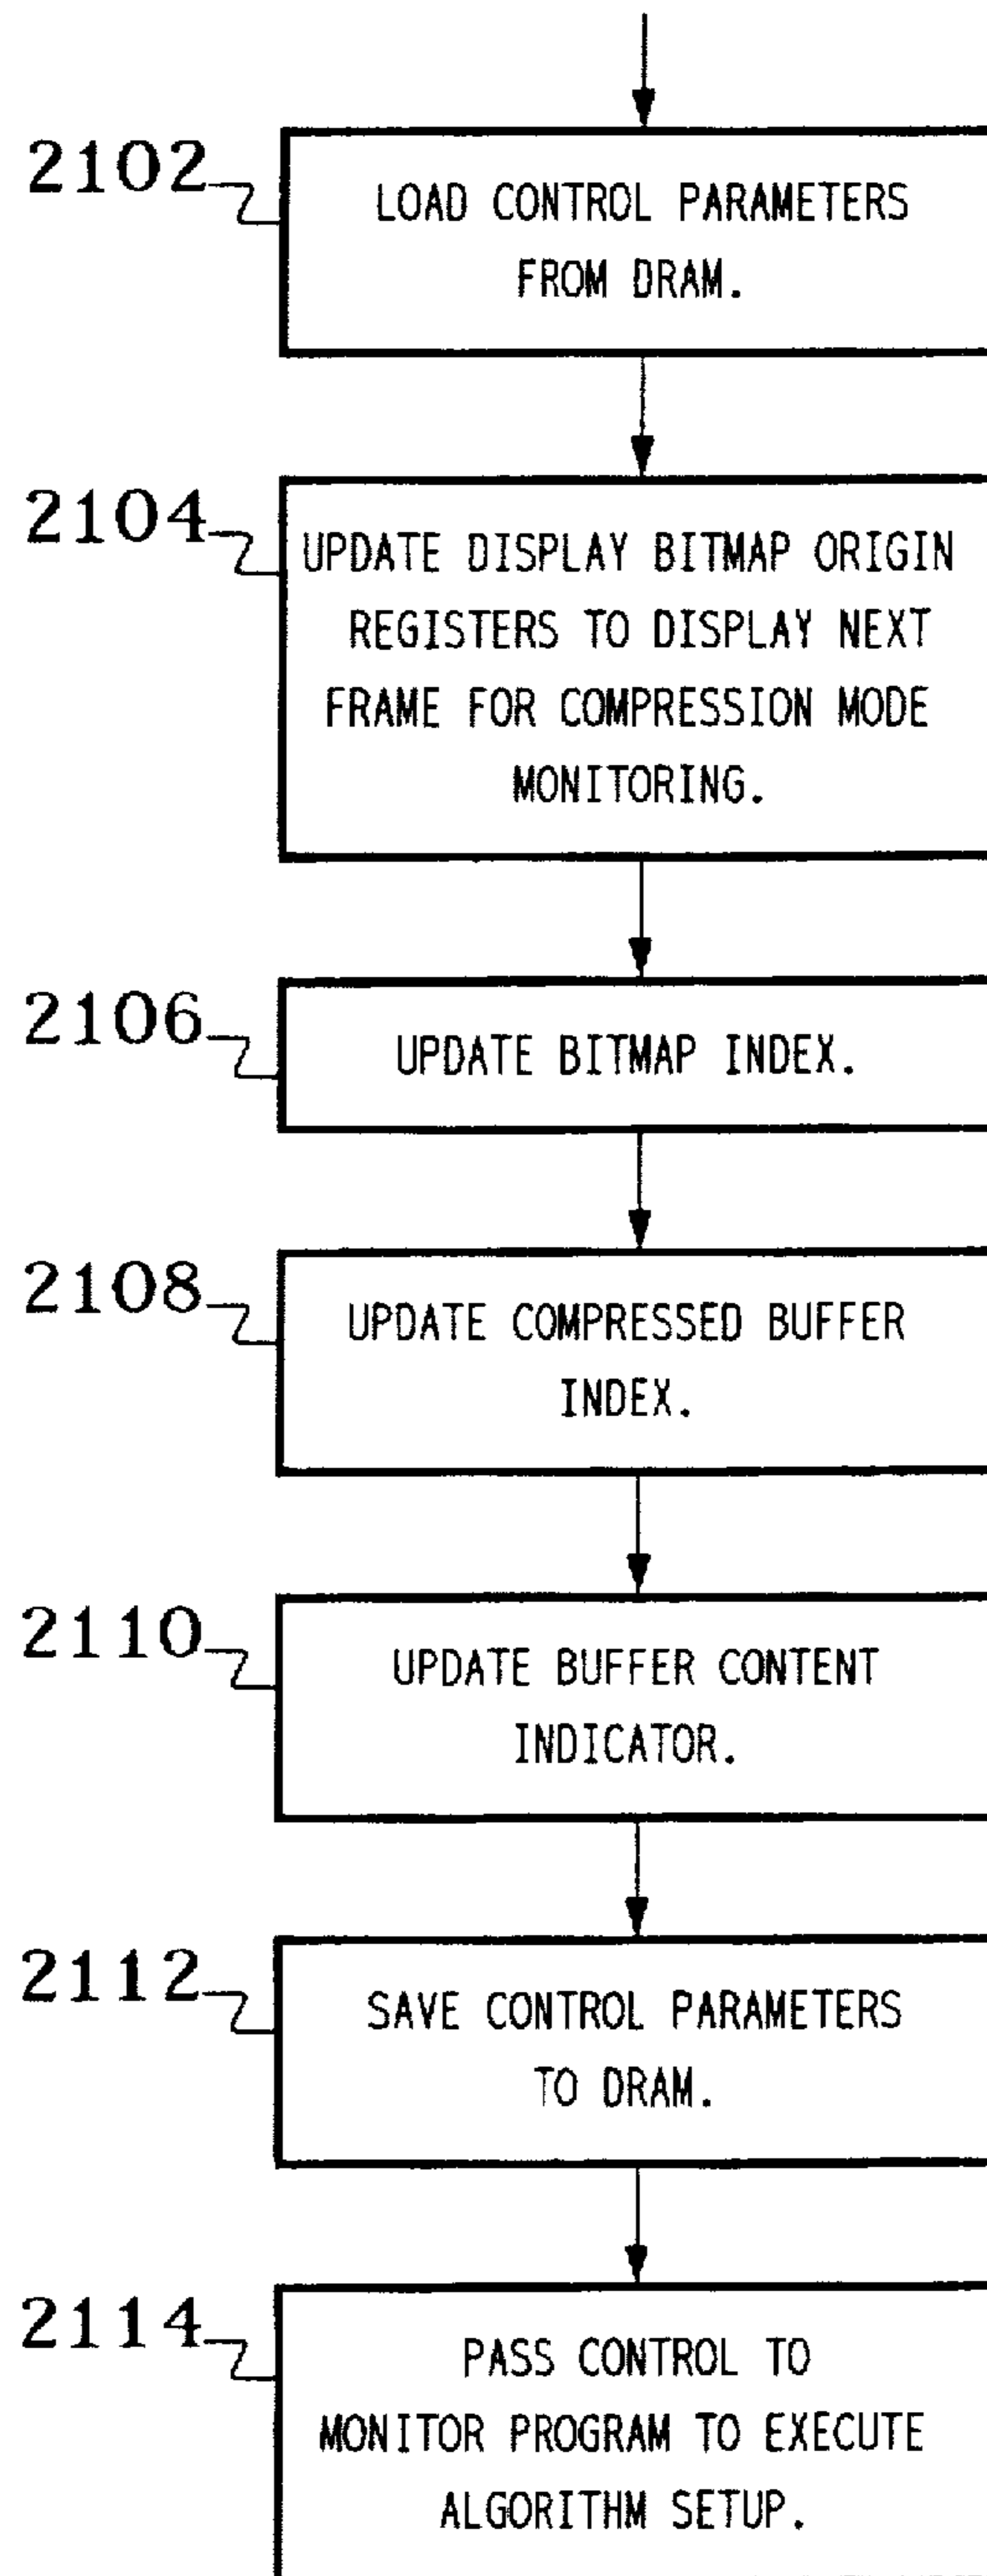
2102

LOAD CONTROL PARAMETERS FROM DRAM.

2104

UPDATE DISPLAY BITMAP ORIGIN REGISTERS TO DISPLAY NEXT FRAME FOR COMPRESSION MODE MONITORING.

2106

UPDATE BITMAP INDEX.

2108

UPDATE COMPRESSED BUFFER INDEX.

2110

UPDATE BUFFER CONTENT INDICATOR.

2112

SAVE CONTROL PARAMETERS TO DRAM.

2114

PASS CONTROL TO MONITOR PROGRAM TO EXECUTE ALGORITHM SETUP.